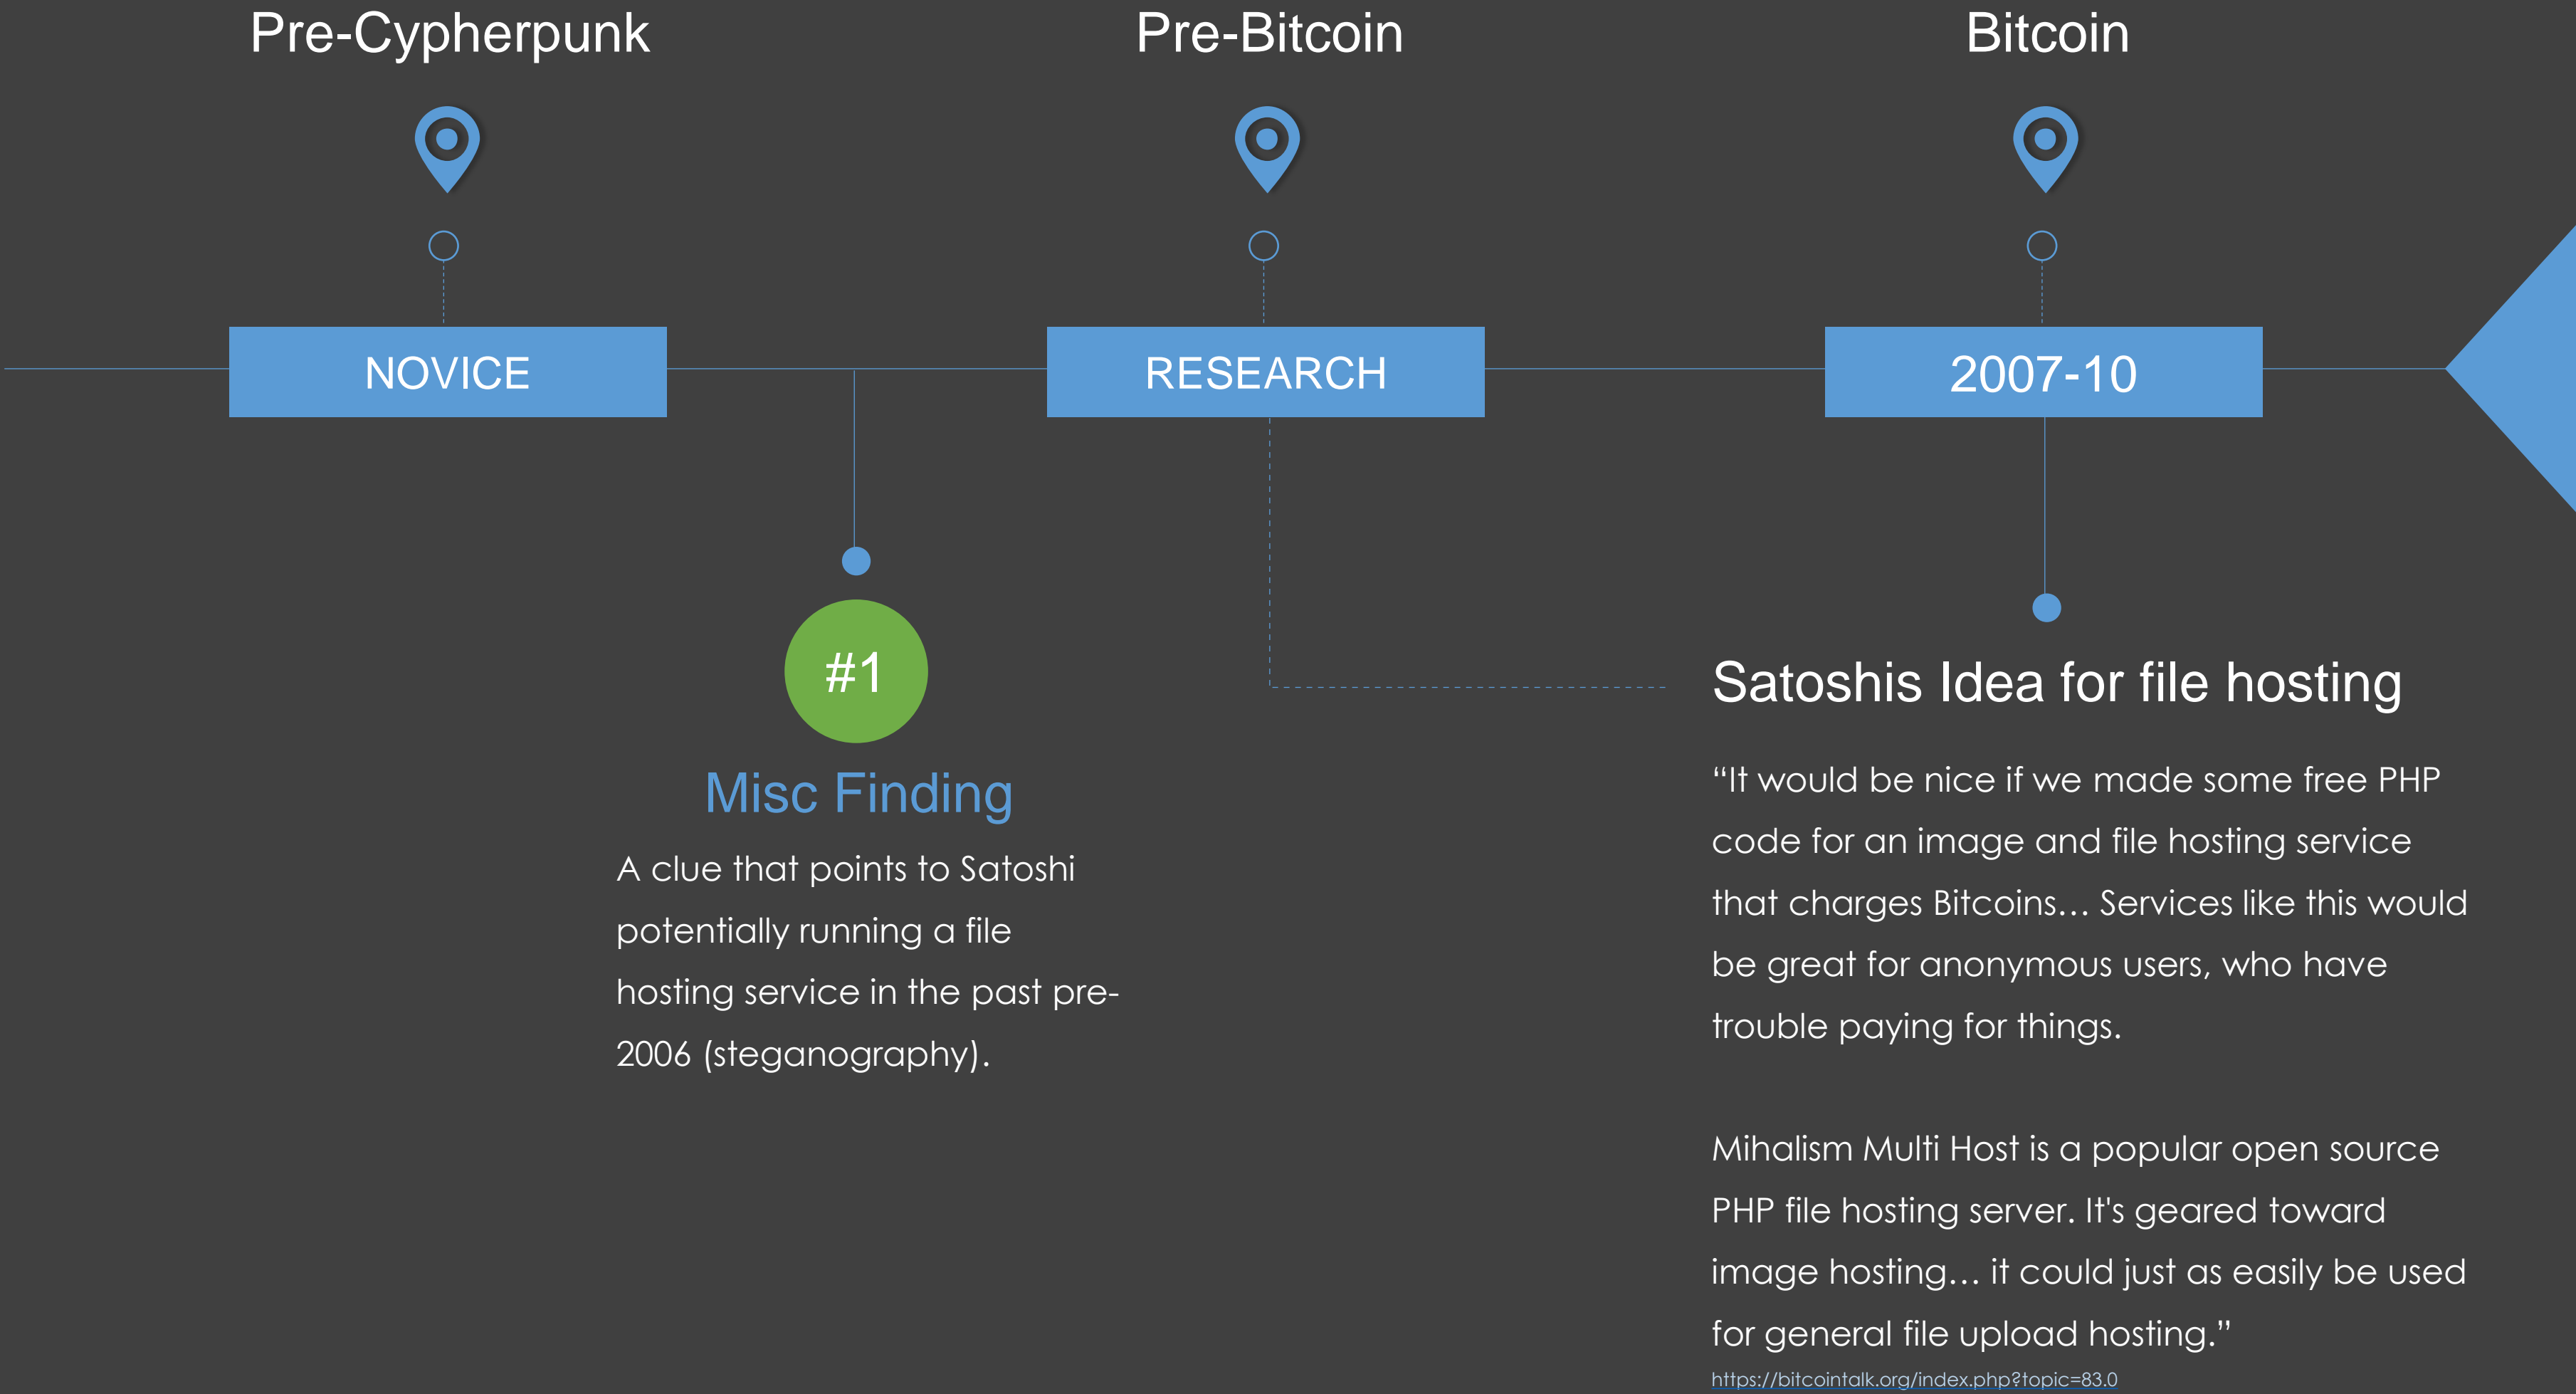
Pre-Cypherpunk

Pre-Bitcoin

Bitcoin

NOVICE

RESEARCH

2007-10

#1

Misc Finding

A clue that points to Satoshi potentially running a file hosting service in the past pre-2006 (steganography).

Satoshis Idea for file hosting

“It would be nice if we made some free PHP code for an image and file hosting service that charges Bitcoins… Services like this would be great for anonymous users, who have trouble paying for things.

Mihalism Multi Host is a popular open source PHP file hosting server. It's geared toward image hosting… it could just as easily be used for general file upload hosting.”

https://bitcointalk.org/index.php?topic=83.0